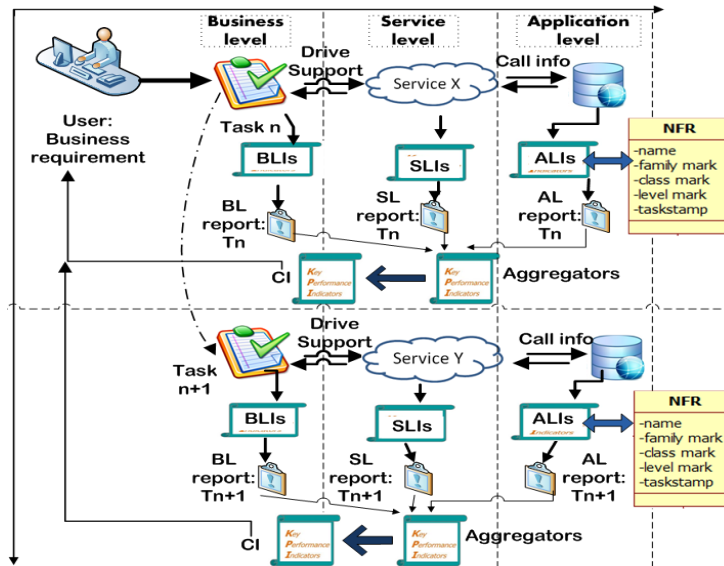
Business level

Service level

Application level

User: Business requirement

Drive Support

Service X

Call info

Task n

BLIs

SLIs

ALIs

NFR
-name
-family mark
-class mark
-level mark
-taskstamp

BL report: Tn

SL report: Tn

AL report: Tn

CI

Key Performance Indicators

Key Performance Indicators

Aggregators

Drive Support

Service Y

Call info

Task n+1

BLIs

SLIs

ALIs

NFR
-name
-family mark
-class mark
-level mark
-taskstamp

BL report: Tn+1

SL report: Tn+1

AL report: Tn+1

CI

Key Performance Indicators

Key Performance Indicators

Aggregators